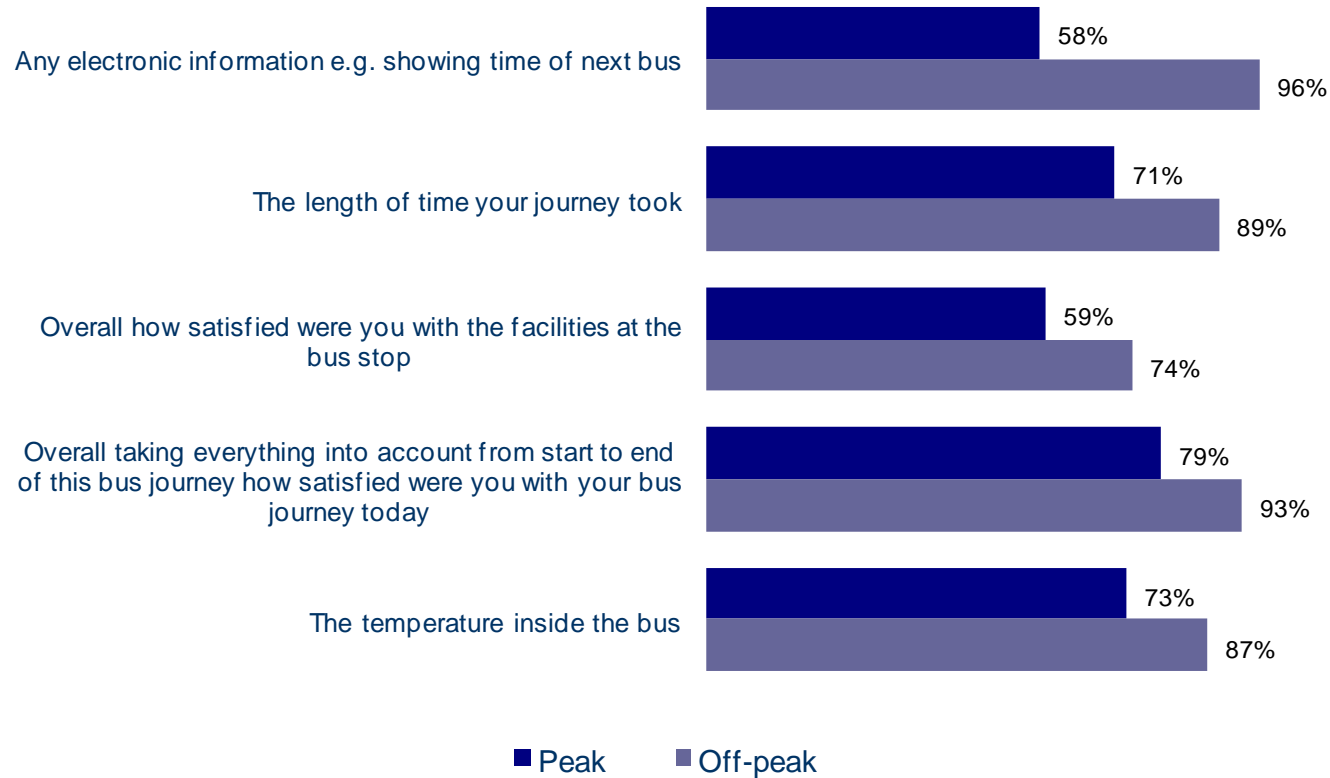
Any electronic information e.g. showing time of next bus
58%
96%

The length of time your journey took
71%
89%

Overall how satisfied were you with the facilities at the bus stop
59%
74%

Overall taking everything into account from start to end of this bus journey how satisfied were you with your bus journey today
79%
93%

The temperature inside the bus
73%
87%

Peak
Off-peak